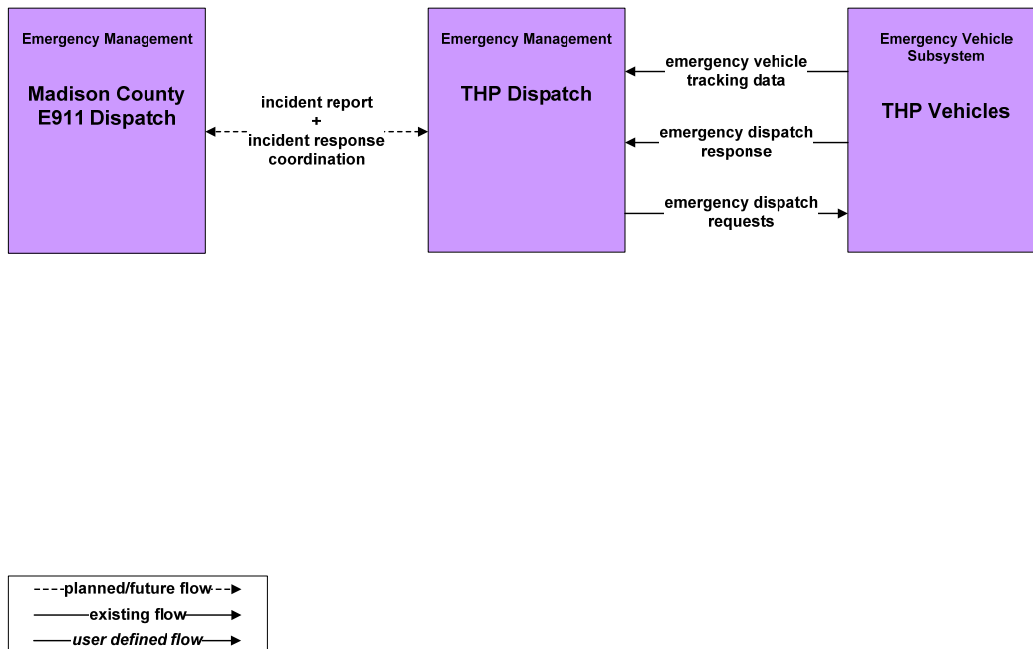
Emergency Management

Madison County E911 Dispatch

incident report
+
incident response coordination

Emergency Management

THP Dispatch

emergency vehicle tracking data

emergency dispatch response

emergency dispatch requests

Emergency Vehicle Subsystem

THP Vehicles

planned/future flow

existing flow

user defined flow